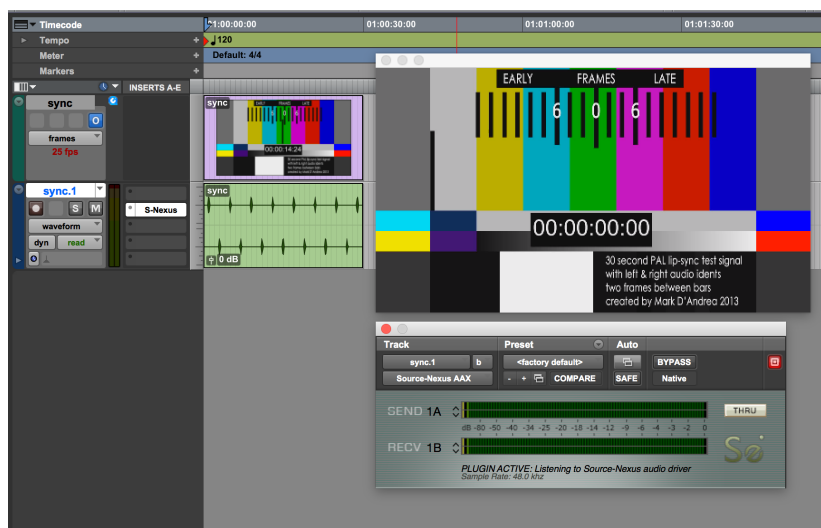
Timecode
1:00:00:00
01:00:30:00
01:01:00:00
01:01:30:00
Tempo
120
Meter
Default: 4/4
Markers
INSERTS A-E
sync
O
frames
25 fps
sync
EARLY FRAMES LATE
00:00:14:24
EARLY
FRAMES
LATE
6 0 6
00:00:00:00
30 second PAL lip-sync test signal
with left & right audio idents
two frames between bars
created by Mark D'Andrea 2013
sync.1
S M
S-Nexus
waveform
dyn
read
sync
0 dB
Track
Preset
Auto
sync.1
b
<factory default>
BYPASS
Source-Nexus AAX
- +
COMPARE
SAFE
Native
SEND 1A
THRU
dB -80 -50 -40 -34 -25 -20 -18 -14 -12 -9 -6 -4 -3 -2 0
RECV 1B
PLUGIN ACTIVE: Listening to Source-Nexus audio driver
Sample Rate: 48.0 khz